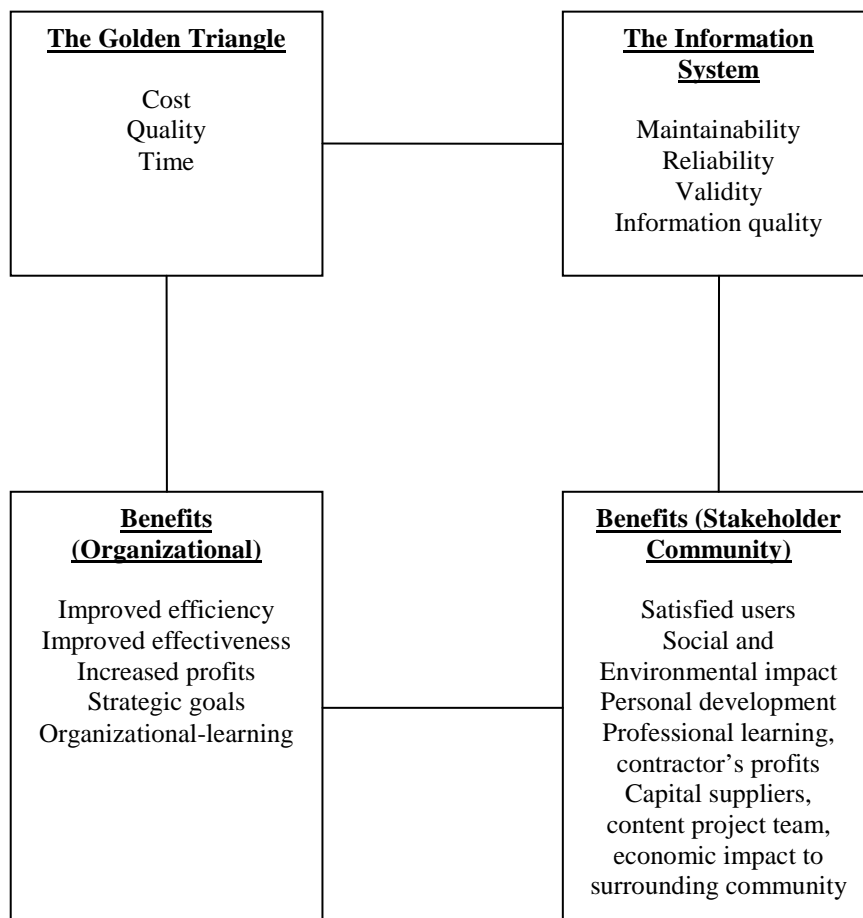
**The Golden Triangle**

Cost
Quality
Time

**The Information System**

Maintainability
Reliability
Validity
Information quality

**Benefits (Organizational)**

Improved efficiency
Improved effectiveness
Increased profits
Strategic goals
Organizational-learning

**Benefits (Stakeholder Community)**

Satisfied users
Social and Environmental impact
Personal development
Professional learning, contractor's profits
Capital suppliers, content project team, economic impact to surrounding community